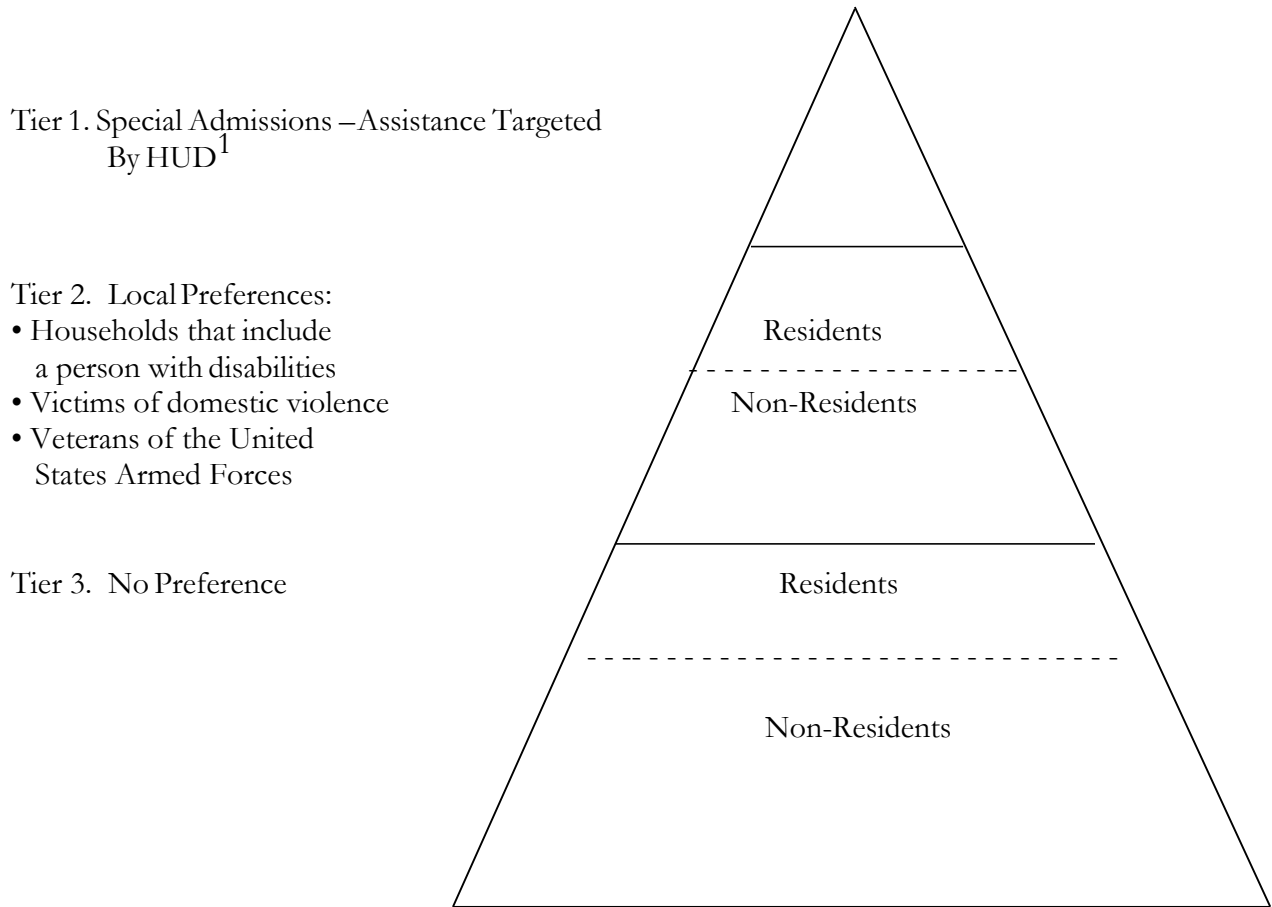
Tier 1. Special Admissions – Assistance Targeted By HUD$^1$

Tier 2. Local Preferences:
• Households that include a person with disabilities
• Victims of domestic violence
• Veterans of the United States Armed Forces

Tier 3. No Preference

Residents

Non-Residents

Residents

Non-Residents